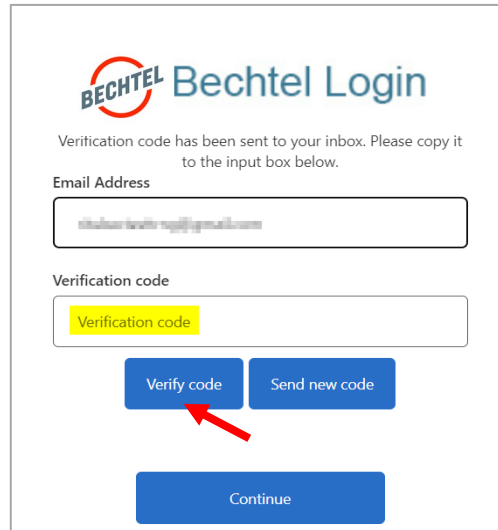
BECHTEL Bechtel Login

Verification code has been sent to your inbox. Please copy it to the input box below.

Email Address

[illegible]

Verification code

Verification code

Verify code

Send new code

Continue